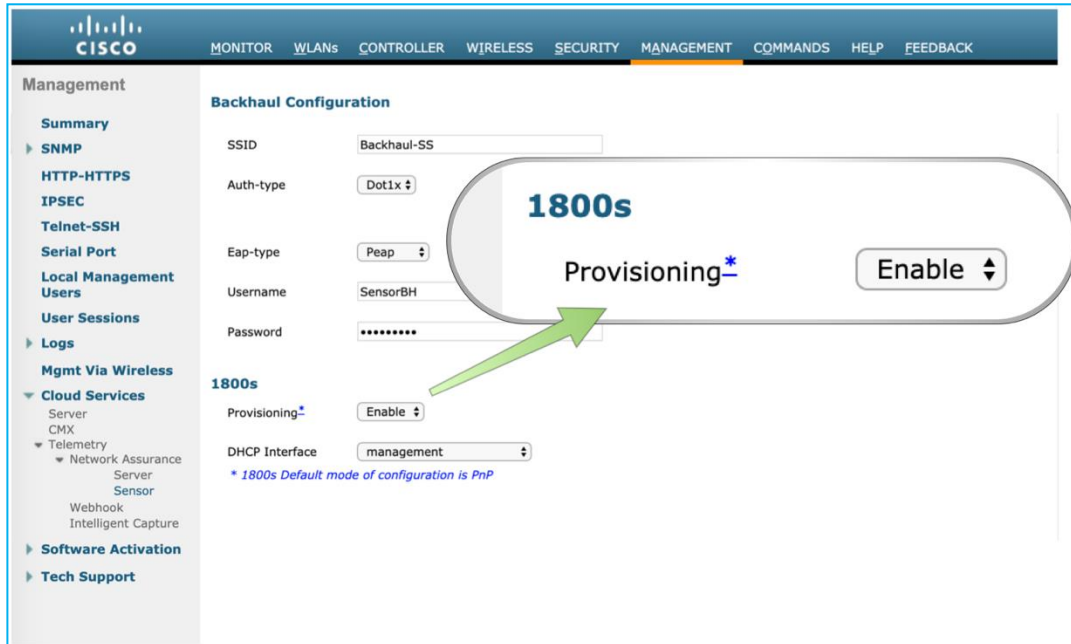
cisco

MONITOR WLANs CONTROLLER WIRELESS SECURITY MANAGEMENT COMMANDS HELP FEEDBACK

Management

Summary
SNMP
HTTP-HTTPS
IPSEC
Telnet-SSH
Serial Port
Local Management Users
User Sessions
Logs
Mgmt Via Wireless
Cloud Services
Server
CMX
Telemetry
Network Assurance
Server
Sensor
Webhook
Intelligent Capture
Software Activation
Tech Support

Backhaul Configuration

SSID Backhaul-SS
Auth-type Dot1x
Eap-type Peap
Username SensorBH
Password •••••••••

1800s
Provisioning* Enable
DHCP Interface management
* 1800s Default mode of configuration is PnP

1800s
Provisioning* Enable